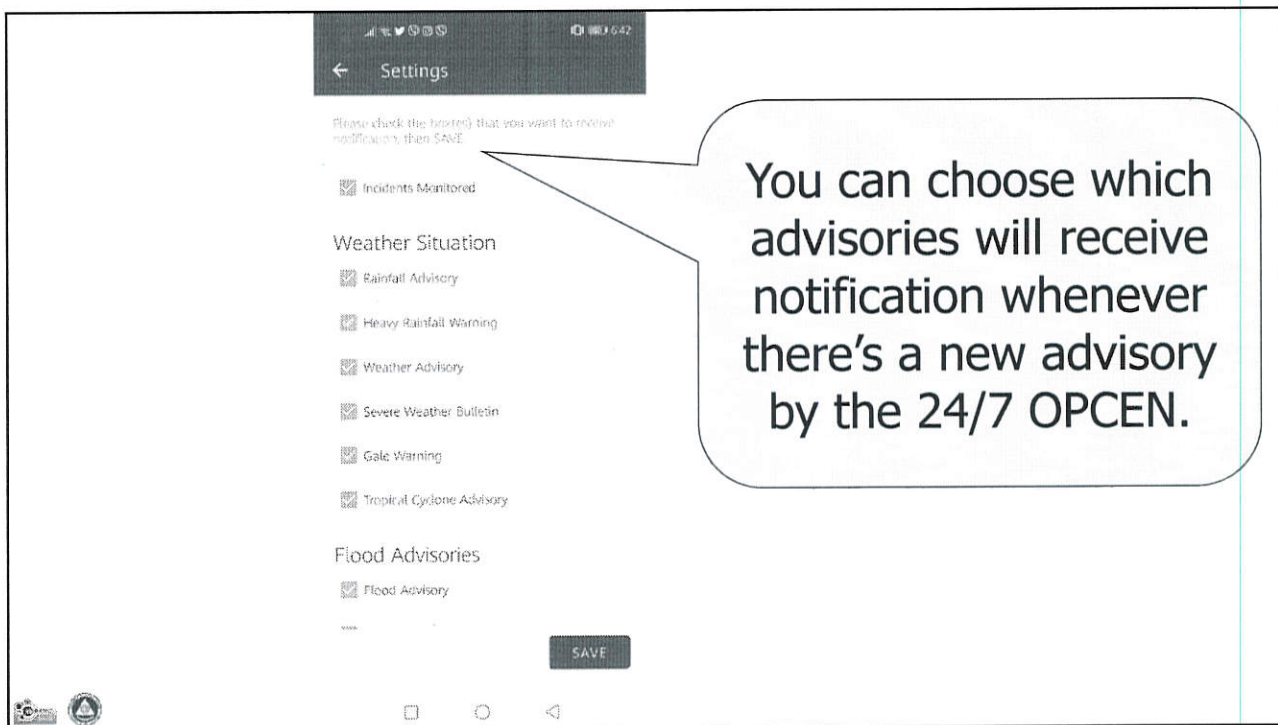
6:42

Settings

Please check the box(es) that you want to receive notifications then SAVE

Incidents Monitored

Weather Situation

Rainfall Advisory

Heavy Rainfall Warning

Weather Advisory

Severe Weather Bulletin

Gale Warning

Tropical Cyclone Advisory

Flood Advisories

Flood Advisory

SAVE

You can choose which advisories will receive notification whenever there's a new advisory by the 24/7 OPCEN.